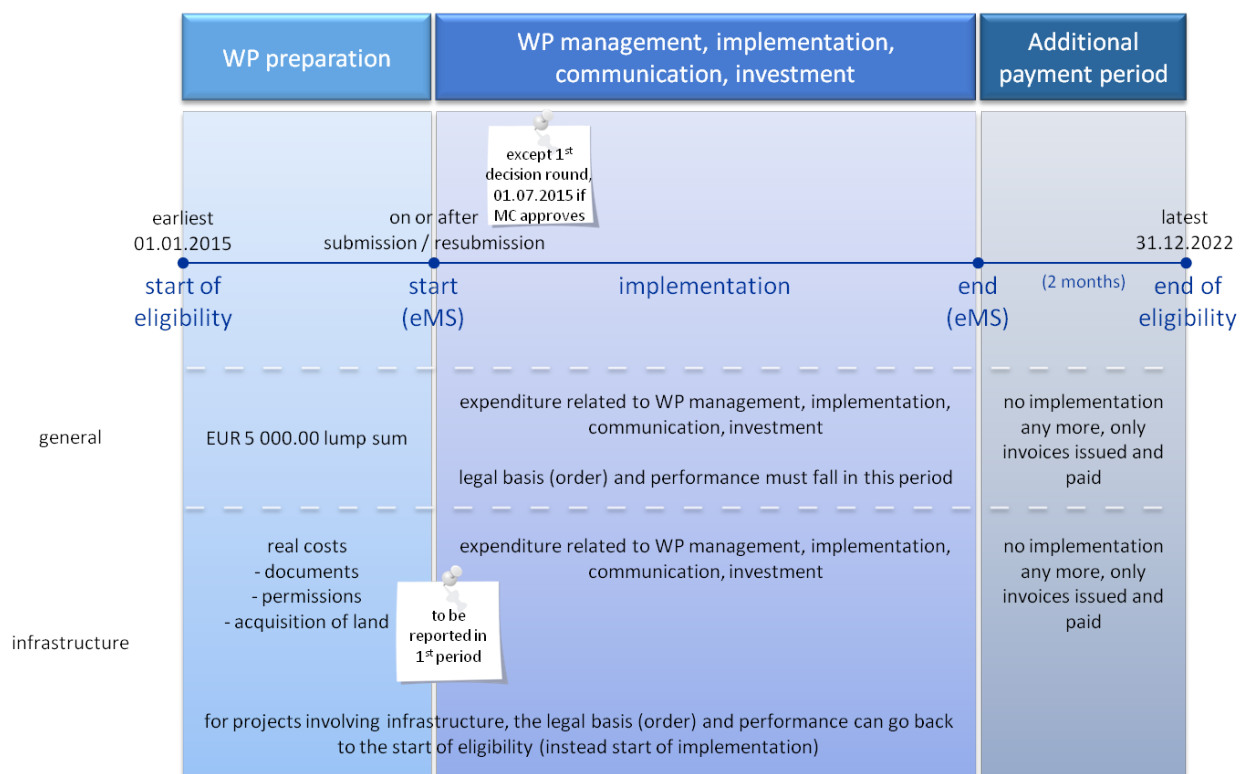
WP preparation

WP management, implementation, communication, investment

Additional payment period

except 1$^{st}$ decision round, 01.07.2015 if MC approves

earliest 01.01.2015

on or after submission / resubmission

latest 31.12.2022

start of eligibility

start (eMS)

implementation

end (eMS)

(2 months)

end of eligibility

general

EUR 5 000.00 lump sum

expenditure related to WP management, implementation, communication, investment

legal basis (order) and performance must fall in this period

no implementation any more, only invoices issued and paid

infrastructure

real costs
- documents
- permissions
- acquisition of land

to be reported in 1$^{st}$ period

expenditure related to WP management, implementation, communication, investment

no implementation any more, only invoices issued and paid

for projects involving infrastructure, the legal basis (order) and performance can go back to the start of eligibility (instead start of implementation)